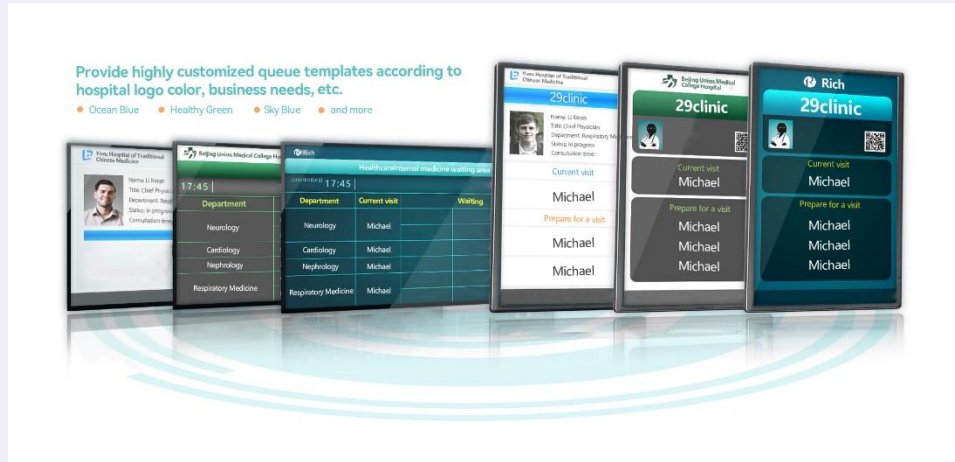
Provide highly customized queue templates according to hospital logo color, business needs, etc.

● Ocean Blue ● Healthy Green ● Sky Blue ● and more

Yiwu Hospital of Traditional Chinese Medicine

Name: Li Kexin
Title: Chief Physic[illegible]
Department: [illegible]
Status: in progre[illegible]
Consultation time: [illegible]

Beijing Union Medical College Ho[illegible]

17:45

| Department |
|---|
| Neurology |
| Cardiology |
| Nephrology |
| Respiratory Medicine |

Rich

Healthcare/Internal medicine waiting area

17:45

| Department | Current visit | Waiting |
|---|---|---|
| Neurology | Michael | |
| Cardiology | Michael | |
| Nephrology | Michael | |
| Respiratory Medicine | Michael | |

Yiwu Hospital of Traditional Chinese Medicine

29clinic

Name: Li Kexin
Title: Chief Physician
Department: Respiratory Me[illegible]
Status: in progress
Consultation time:

Current visit

Michael

Prepare for a visit

Michael

Michael

Beijing Union Medical College Hospital

29clinic

Current visit

Michael

Prepare for a visit

Michael

Michael

Michael

Rich

29clinic

Current visit

Michael

Prepare for a visit

Michael

Michael

Michael